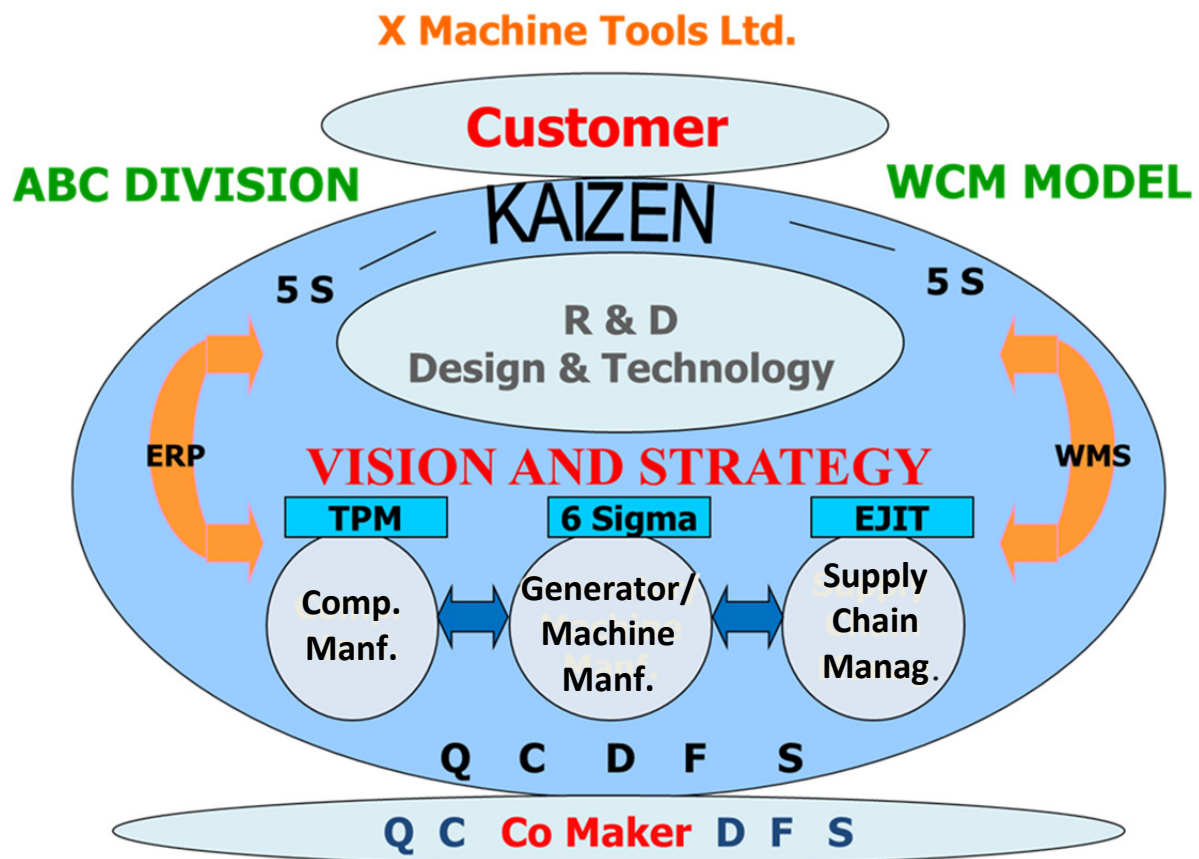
X Machine Tools Ltd.

Customer

ABC DIVISION

WCM MODEL

KAIZEN

5 S

5 S

R & D
Design & Technology

ERP

WMS

VISION AND STRATEGY

TPM

6 Sigma

EJIT

Comp. Manf.

Generator/ Machine Manf.

Supply Chain Manag.

Q C D F S

Q C Co Maker D F S